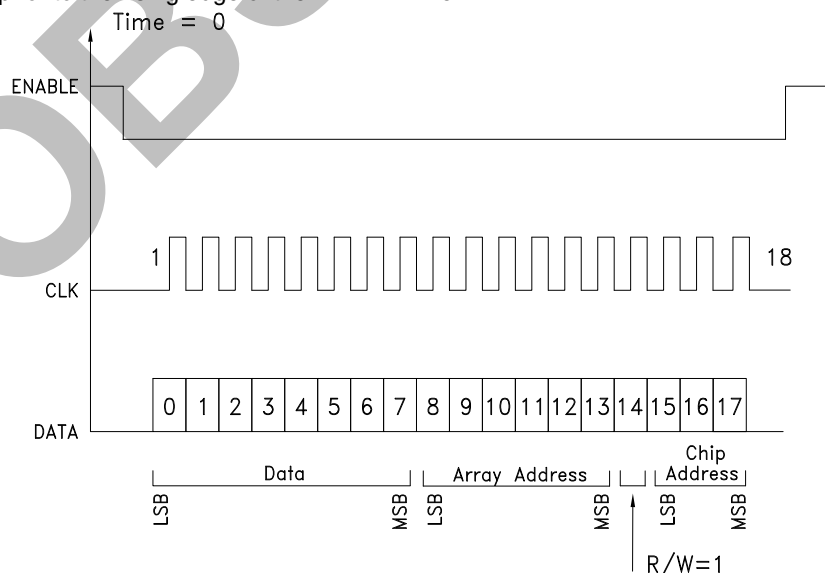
Time = 0

ENABLE

1

18

CLK

DATA

| 0 | 1 | 2 | 3 | 4 | 5 | 6 | 7 | 8 | 9 | 10 | 11 | 12 | 13 | 14 | 15 | 16 | 17 |
|---|---|---|---|---|---|---|---|---|---|---|---|---|---|---|---|---|---|

Data

Array Address

Chip Address

LSB

MSB

LSB

MSB

LSB

MSB

R/W=1